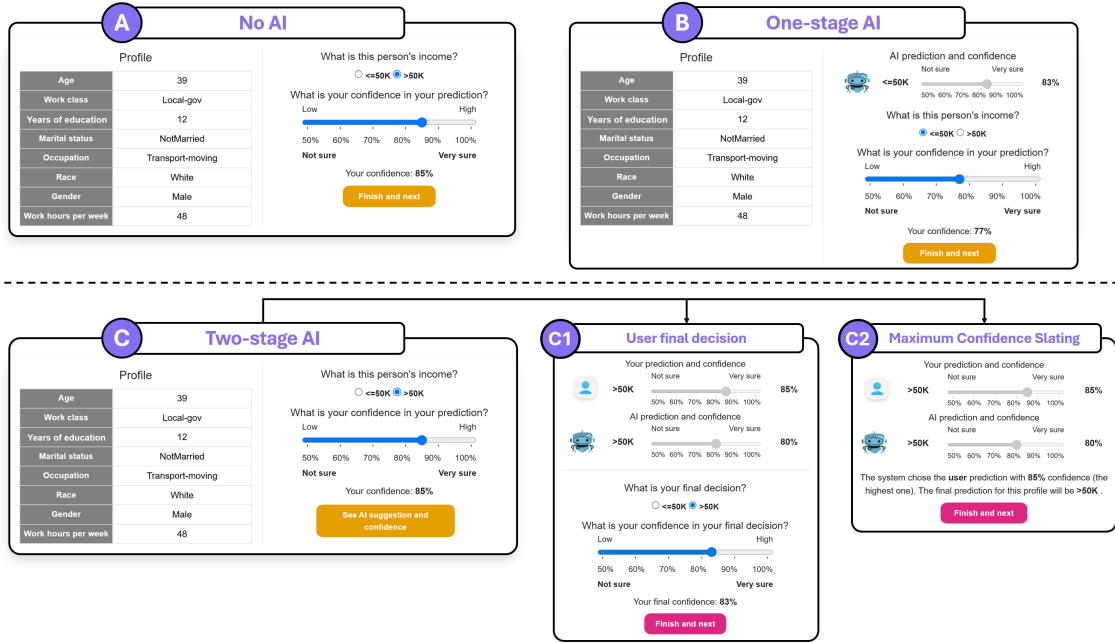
A No AI

Profile

| Age | 39 |
|---|---|
| Work class | Local-gov |
| Years of education | 12 |
| Marital status | NotMarried |
| Occupation | Transport-moving |
| Race | White |
| Gender | Male |
| Work hours per week | 48 |

What is this person's income?

<=50K >50K

What is your confidence in your prediction?

Low High

50% 60% 70% 80% 90% 100%

Not sure Very sure

Your confidence: 85%

Finish and next

B One-stage AI

Profile

| Age | 39 |
|---|---|
| Work class | Local-gov |
| Years of education | 12 |
| Marital status | NotMarried |
| Occupation | Transport-moving |
| Race | White |
| Gender | Male |
| Work hours per week | 48 |

AI prediction and confidence

<=50K Not sure Very sure 83%

50% 60% 70% 80% 90% 100%

What is this person's income?

<=50K >50K

What is your confidence in your prediction?

Low High

50% 60% 70% 80% 90% 100%

Not sure Very sure

Your confidence: 77%

Finish and next

C Two-stage AI

Profile

| Age | 39 |
|---|---|
| Work class | Local-gov |
| Years of education | 12 |
| Marital status | NotMarried |
| Occupation | Transport-moving |
| Race | White |
| Gender | Male |
| Work hours per week | 48 |

What is this person's income?

<=50K >50K

What is your confidence in your prediction?

Low High

50% 60% 70% 80% 90% 100%

Not sure Very sure

Your confidence: 85%

See AI suggestion and confidence

C1 User final decision

Your prediction and confidence

>50K Not sure Very sure 85%

50% 60% 70% 80% 90% 100%

AI prediction and confidence

>50K Not sure Very sure 80%

50% 60% 70% 80% 90% 100%

What is your final decision?

<=50K >50K

What is your confidence in your final decision?

Low High

50% 60% 70% 80% 90% 100%

Not sure Very sure

Your final confidence: 83%

Finish and next

C2 Maximum Confidence Slating

Your prediction and confidence

>50K Not sure Very sure 85%

50% 60% 70% 80% 90% 100%

AI prediction and confidence

>50K Not sure Very sure 80%

50% 60% 70% 80% 90% 100%

The system chose the user prediction with 85% confidence (the highest one). The final prediction for this profile will be >50K .

Finish and next